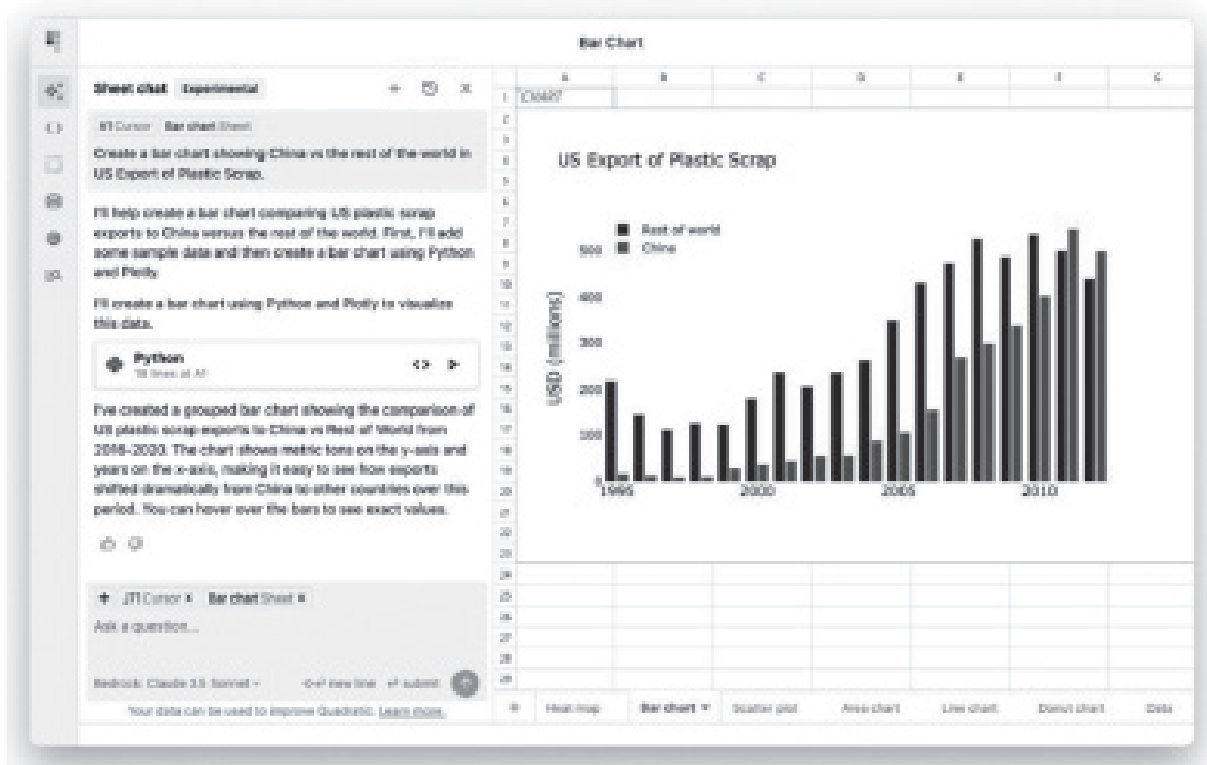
Bar Chart

Sheet chat Experimental

J1 Cursor Bar chart Sheet

Create a bar chart showing China vs the rest of the world in US Export of Plastic Scrap.

I'll help create a bar chart comparing US plastic scrap exports to China versus the rest of the world. First, I'll add some sample data and then create a bar chart using Python and Plotly.

I'll create a bar chart using Python and Plotly to visualize this data.

Python
18 lines at A1

I've created a grouped bar chart showing the comparison of US plastic scrap exports to China vs Rest of World from 2016-2020. The chart shows metric tons on the y-axis and years on the x-axis, making it easy to see how exports shifted dramatically from China to other countries over this period. You can hover over the bars to see exact values.

+ J1 Cursor × Bar chart Sheet ×
Ask a question...

Bedrock: Claude 3.5 Sonnet ⌄ ⇧⏎ new line ⏎ submit

Your data can be used to improve Quadratic. Learn more.

A B C D E F G
1 CHART

US Export of Plastic Scrap

Rest of world
China

USD (millions)
500
400
300
200
100
0
1995 2000 2005 2010

+ Heat map Bar chart ⌄ Scatter plot Area chart Line chart Donut chart Data